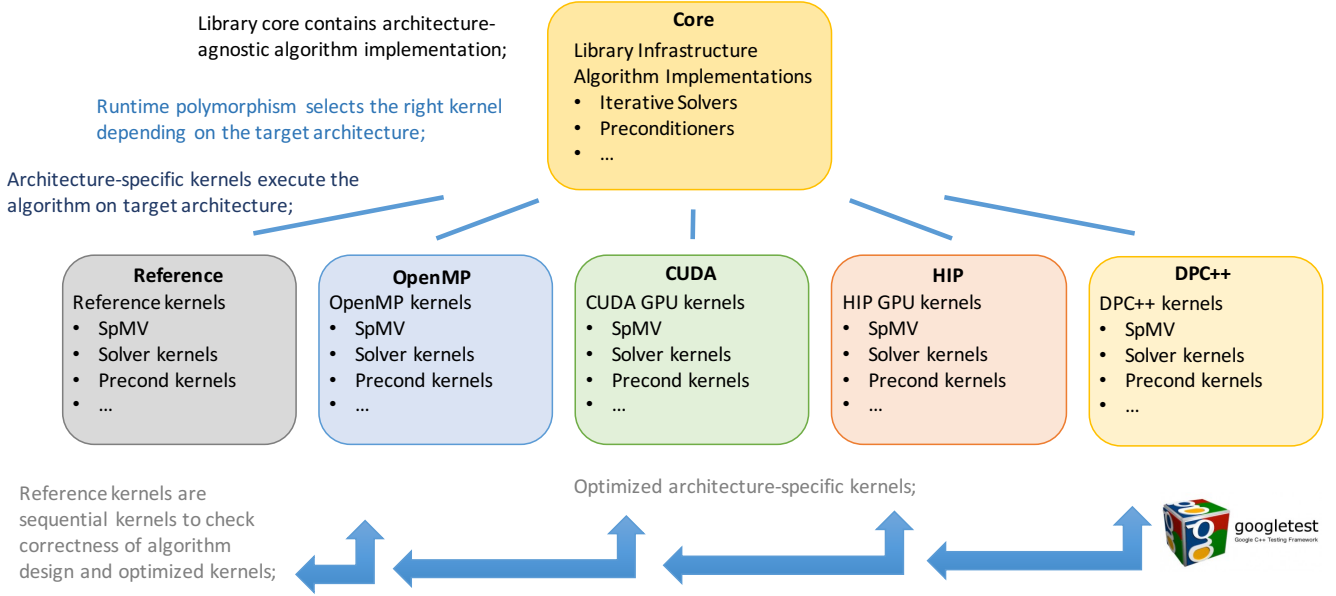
Library core contains architecture-agnostic algorithm implementation;

Core
Library Infrastructure
Algorithm Implementations
• Iterative Solvers
• Preconditioners
• …

Runtime polymorphism selects the right kernel depending on the target architecture;

Architecture-specific kernels execute the algorithm on target architecture;

Reference
Reference kernels
• SpMV
• Solver kernels
• Precond kernels
• …

OpenMP
OpenMP kernels
• SpMV
• Solver kernels
• Precond kernels
• …

CUDA
CUDA GPU kernels
• SpMV
• Solver kernels
• Precond kernels
• …

HIP
HIP GPU kernels
• SpMV
• Solver kernels
• Precond kernels
• …

DPC++
DPC++ kernels
• SpMV
• Solver kernels
• Precond kernels
• …

Reference kernels are sequential kernels to check correctness of algorithm design and optimized kernels;

Optimized architecture-specific kernels;

googletest
Google C++ Testing Framework